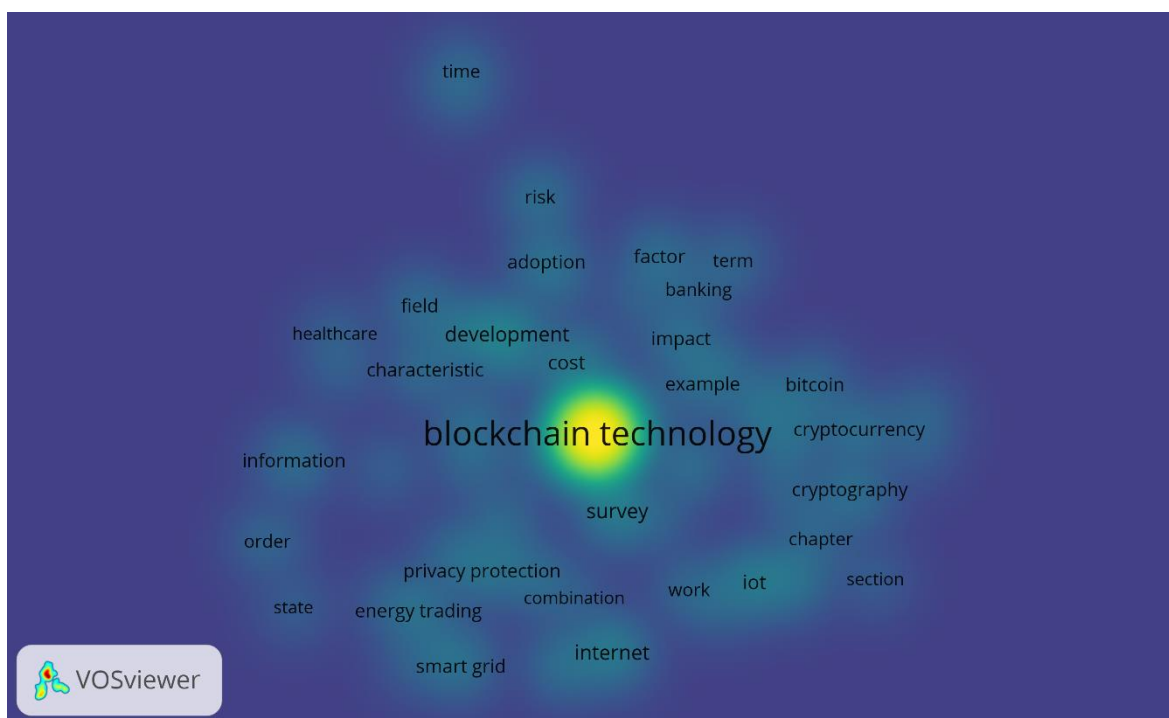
time

risk

adoption

factor

term

banking

field

healthcare

development

impact

characteristic

cost

example

bitcoin

blockchain technology

cryptocurrency

information

cryptography

survey

order

chapter

privacy protection

iot

section

state

energy trading

combination

work

internet

smart grid

VOSviewer